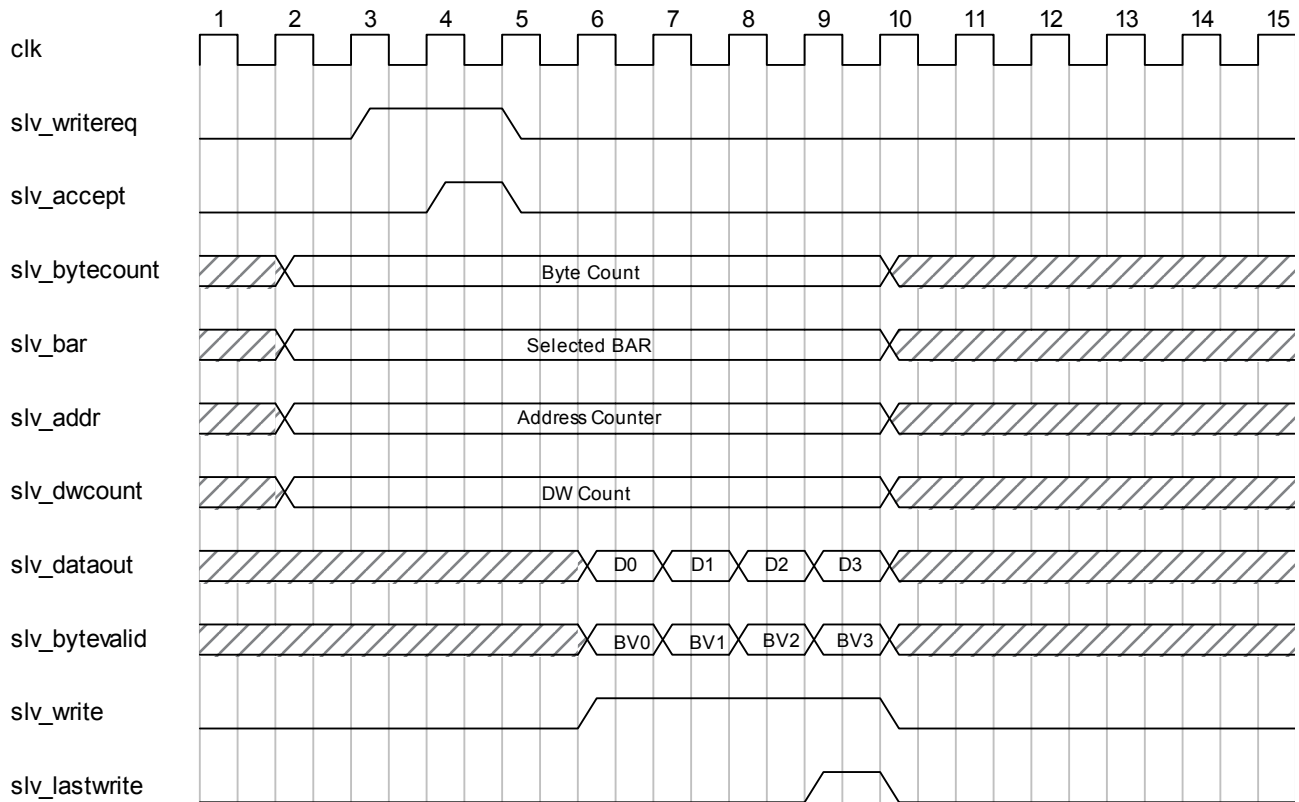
1 2 3 4 5 6 7 8 9 10 11 12 13 14 15

clk

slv_writereq

slv_accept

slv_bytecount
Byte Count

slv_bar
Selected BAR

slv_addr
Address Counter

slv_dwcount
DW Count

slv_dataout
D0 D1 D2 D3

slv_bytevalid
BV0 BV1 BV2 BV3

slv_write

slv_lastwrite